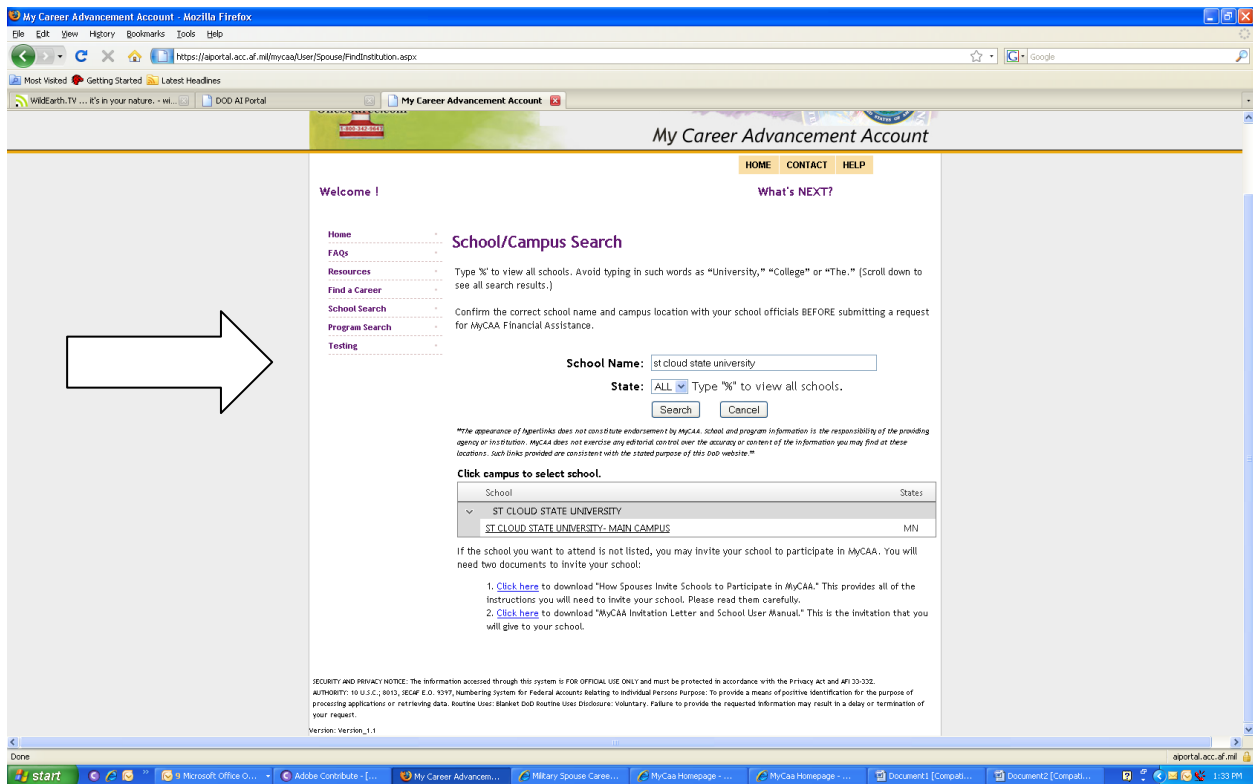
My Career Advancement Account - Mozilla Firefox

File Edit View History Bookmarks Tools Help

https://aiportal.acc.af.mil/mycaa/User/Spouse/FindInstitution.aspx

Google

Most Visited Getting Started Latest Headlines

WildEarth.TV ... it's in your nature. - wi... DOD AI Portal My Career Advancement Account

My Career Advancement Account

HOME CONTACT HELP

Welcome !

What's NEXT?

Home
FAQs
Resources
Find a Career
School Search
Program Search
Testing

School/Campus Search

Type '%' to view all schools. Avoid typing in such words as "University," "College" or "The." (Scroll down to see all search results.)

Confirm the correct school name and campus location with your school officials BEFORE submitting a request for MyCAA Financial Assistance.

School Name: st cloud state university

State: ALL Type "%" to view all schools.

Search Cancel

**The appearance of hyperlinks does not constitute endorsement by MyCAA. School and program information is the responsibility of the providing agency or institution. MyCAA does not exercise any editorial control over the accuracy or content of the information you may find at these locations. Such links provided are consistent with the stated purpose of this DoD website.**

Click campus to select school.

| School | States |
|---|---|
| ST CLOUD STATE UNIVERSITY | |
| ST CLOUD STATE UNIVERSITY- MAIN CAMPUS | MN |

If the school you want to attend is not listed, you may invite your school to participate in MyCAA. You will need two documents to invite your school:

1. Click here to download "How Spouses Invite Schools to Participate in MyCAA." This provides all of the instructions you will need to invite your school. Please read them carefully.
2. Click here to download "MyCAA Invitation Letter and School User Manual." This is the invitation that you will give to your school.

SECURITY AND PRIVACY NOTICE: The information accessed through this system is FOR OFFICIAL USE ONLY and must be protected in accordance with the Privacy Act and AFI 33-332.
AUTHORITY: 10 U.S.C.; 8013, SECAF E.O. 9397, Numbering System for Federal Accounts Relating to Individual Persons Purpose: To provide a means of positive identification for the purpose of processing applications or retrieving data. Routine Uses: Blanket DoD Routine Uses Disclosure: Voluntary. Failure to provide the requested information may result in a delay or termination of your request.

Version: Version_1.1

Done

aiportal.acc.af.mil

start 9 Microsoft Office O... Adobe Contribute - [... My Career Advancem... Military Spouse Caree... MyCaa Homepage - ... MyCaa Homepage - ... Document1 [Compati... Document2 [Compati... 1:33 PM